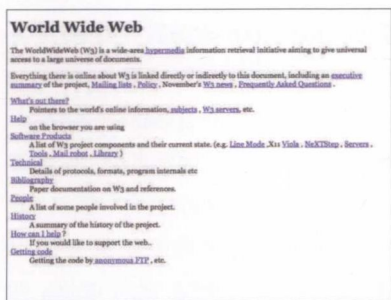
World Wide Web

The WorldWideWeb (W3) is a wide-area hypermedia information retrieval initiative aiming to give universal access to a large universe of documents.

Everything there is online about W3 is linked directly or indirectly to this document, including an executive summary of the project, Mailing lists , Policy , November's W3 news , Frequently Asked Questions .

What's out there?
Pointers to the world's online information, subjects , W3 servers, etc.
Help
on the browser you are using
Software Products
A list of W3 project components and their current state. (e.g. Line Mode ,X11 Viola , NeXTStep , Servers , Tools , Mail robot , Library )
Technical
Details of protocols, formats, program internals etc
Bibliography
Paper documentation on W3 and references.
People
A list of some people involved in the project.
History
A summary of the history of the project.
How can I help ?
If you would like to support the web..
Getting code
Getting the code by anonymous FTP , etc.